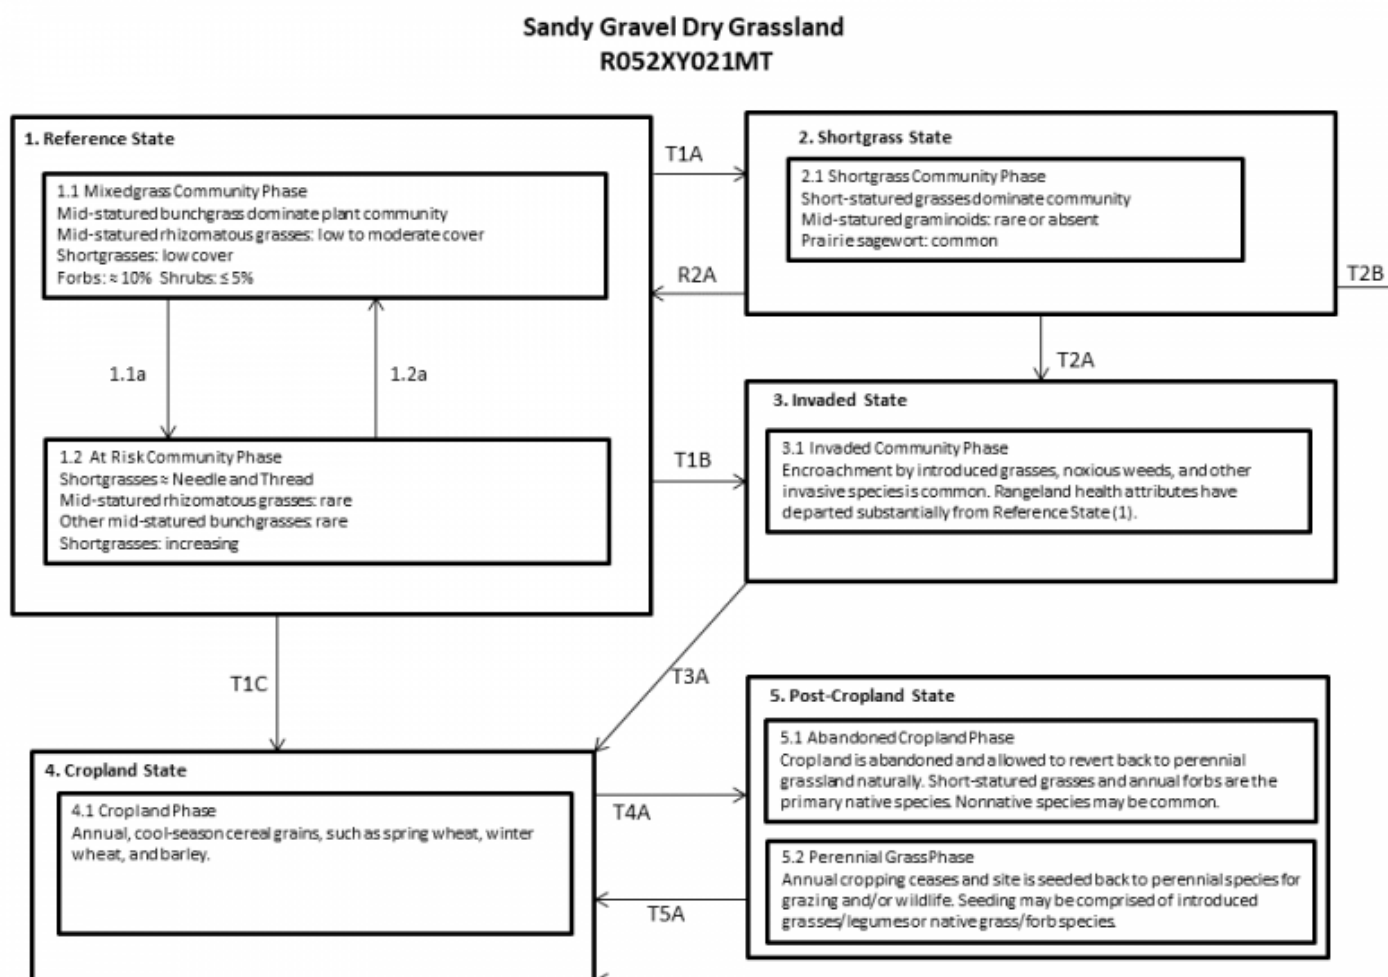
Sandy Gravel Dry Grassland
R052XY021MT

1. Reference State

1.1 Mixedgrass Community Phase
Mid-statured bunchgrass dominate plant community
Mid-statured rhizomatous grasses: low to moderate cover
Shortgrasses: low cover
Forbs: ≈ 10% Shrubs: ≤ 5%

1.1a

1.2a

1.2 At Risk Community Phase
Shortgrasses ≈ Needle and Thread
Mid-statured rhizomatous grasses: rare
Other mid-statured bunchgrasses: rare
Shortgrasses: increasing

T1A

R2A

T1B

2. Shortgrass State

2.1 Shortgrass Community Phase
Short-statured grasses dominate community
Mid-statured graminoids: rare or absent
Prairie sagewort: common

T2B

T2A

3. Invaded State

3.1 Invaded Community Phase
Encroachment by introduced grasses, noxious weeds, and other invasive species is common. Rangeland health attributes have departed substantially from Reference State (1).

T1C

T3A

4. Cropland State

4.1 Cropland Phase
Annual, cool-season cereal grains, such as spring wheat, winter wheat, and barley.

T4A

T5A

5. Post-Cropland State

5.1 Abandoned Cropland Phase
Cropland is abandoned and allowed to revert back to perennial grassland naturally. Short-statured grasses and annual forbs are the primary native species. Nonnative species may be common.

5.2 Perennial Grass Phase
Annual cropping ceases and site is seeded back to perennial species for grazing and/or wildlife. Seeding may be comprised of introduced grasses/legumes or native grass/forb species.